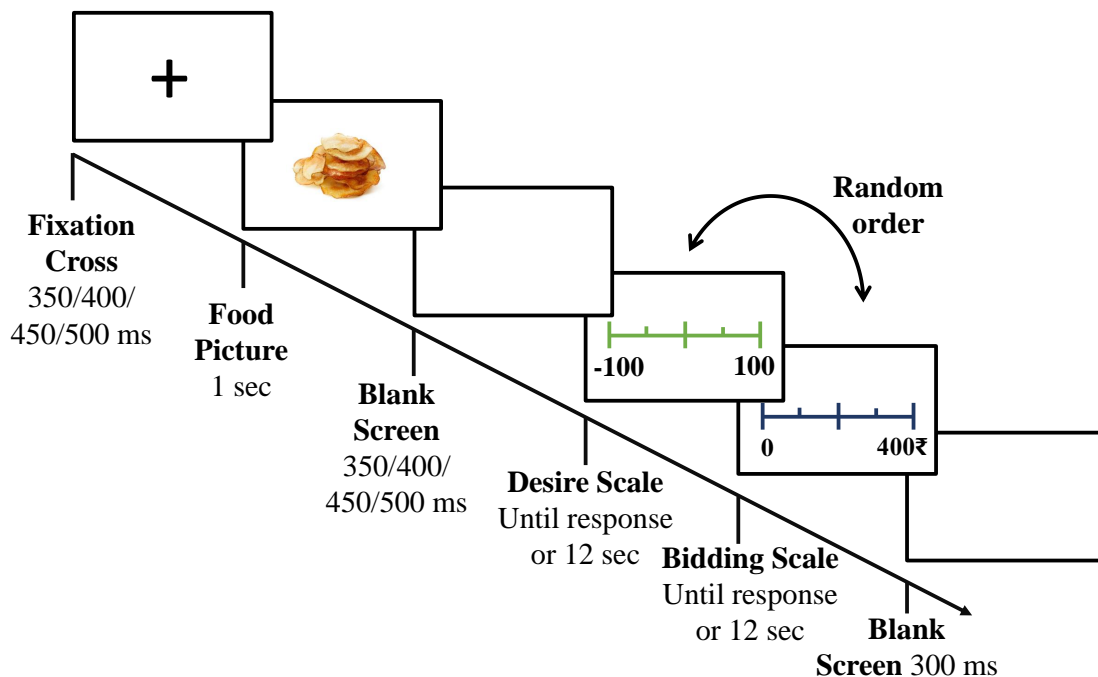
+

Random order

-100 100

0 400₹

Fixation Cross 350/400/ 450/500 ms

Food Picture 1 sec

Blank Screen 350/400/ 450/500 ms

Desire Scale Until response or 12 sec

Bidding Scale Until response or 12 sec

Blank Screen 300 ms